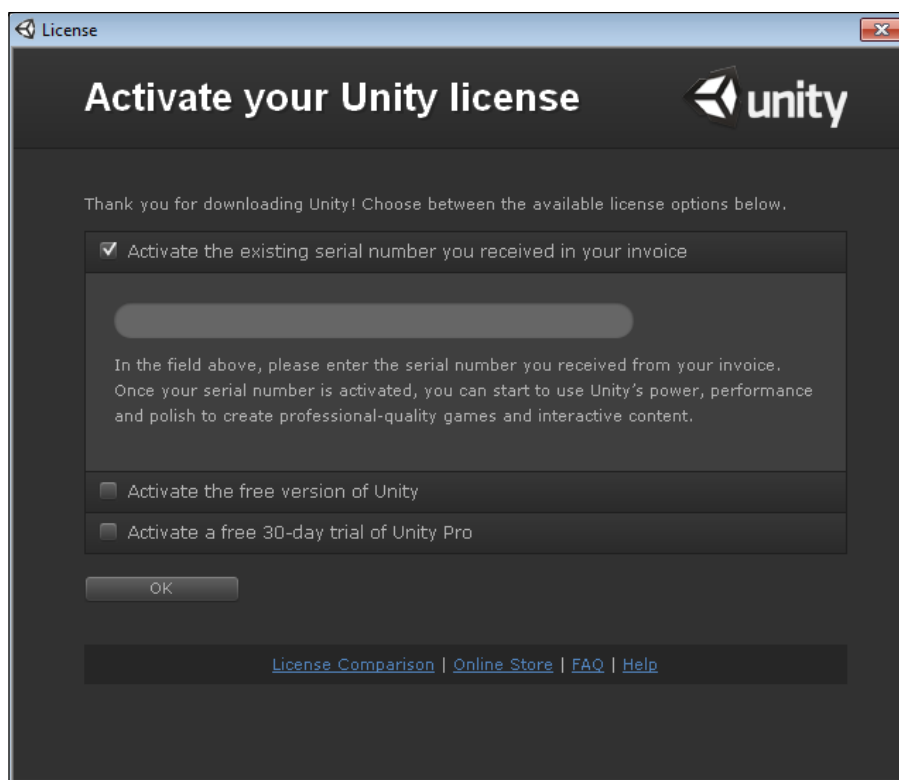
License

Activate your Unity license

unity

Thank you for downloading Unity! Choose between the available license options below.

☑ Activate the existing serial number you received in your invoice

In the field above, please enter the serial number you received from your invoice. Once your serial number is activated, you can start to use Unity's power, performance and polish to create professional-quality games and interactive content.

☐ Activate the free version of Unity

☐ Activate a free 30-day trial of Unity Pro

OK

License Comparison | Online Store | FAQ | Help